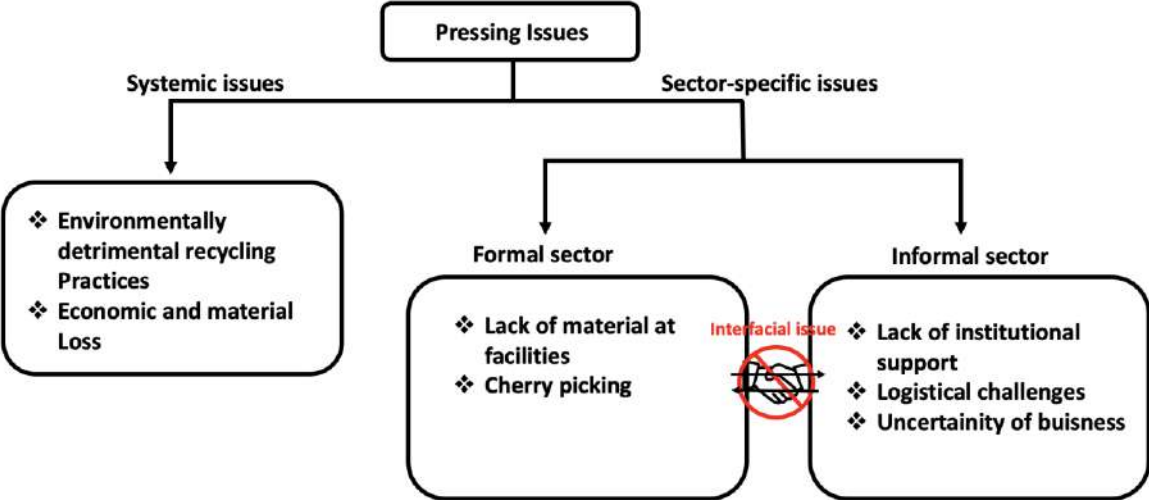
Pressing Issues

Systemic issues

Sector-specific issues

❖ Environmentally detrimental recycling Practices
❖ Economic and material Loss

Formal sector

❖ Lack of material at facilities
❖ Cherry picking

Interfacial issue

Informal sector

❖ Lack of institutional support
❖ Logistical challenges
❖ Uncertainity of buisness